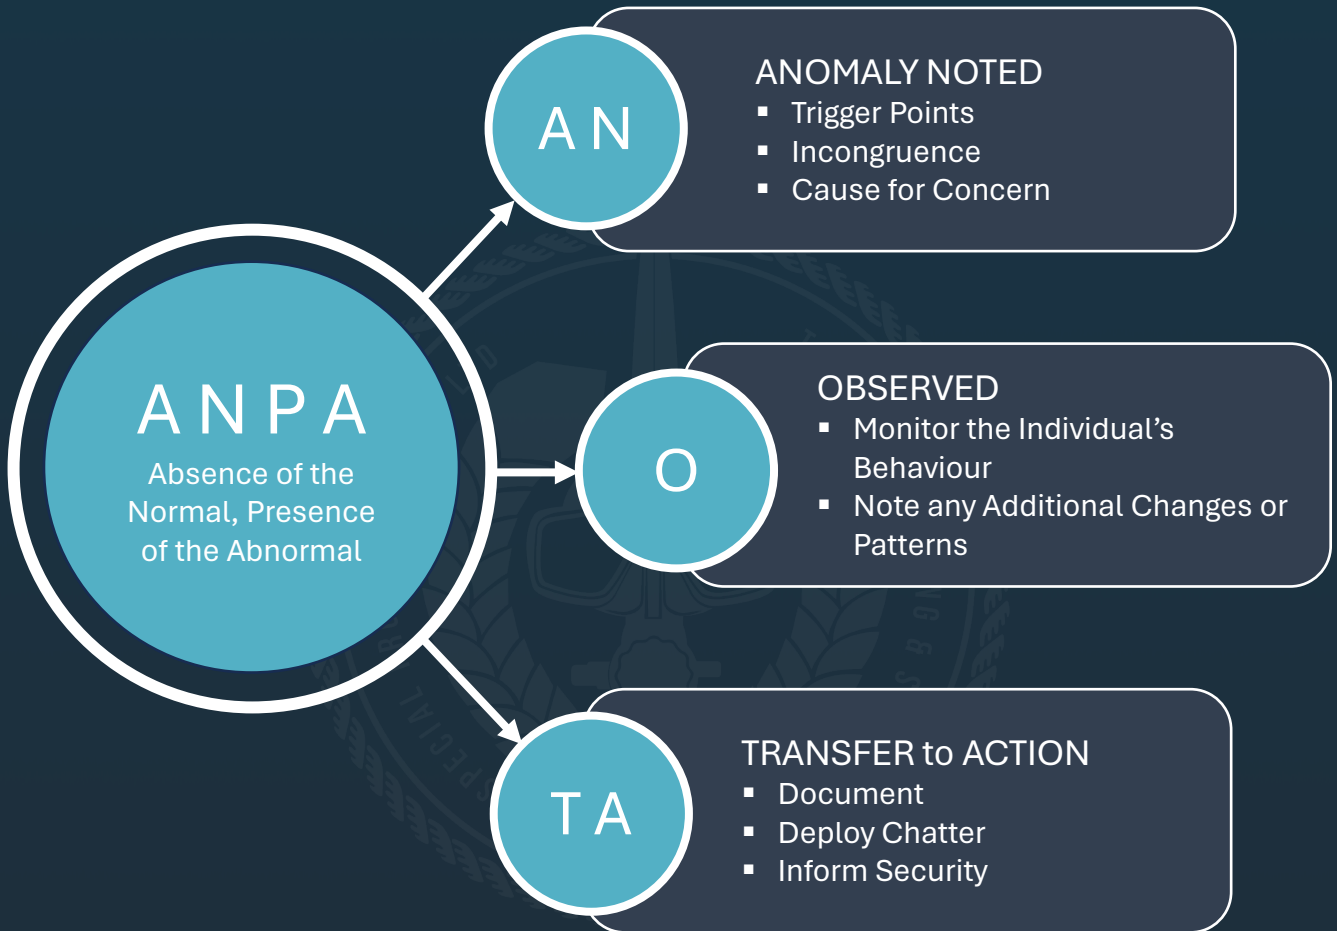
ANPA
Absence of the Normal, Presence of the Abnormal

AN

ANOMALY NOTED
- Trigger Points
- Incongruence
- Cause for Concern

O

OBSERVED
- Monitor the Individual’s Behaviour
- Note any Additional Changes or Patterns

TA

TRANSFER to ACTION
- Document
- Deploy Chatter
- Inform Security